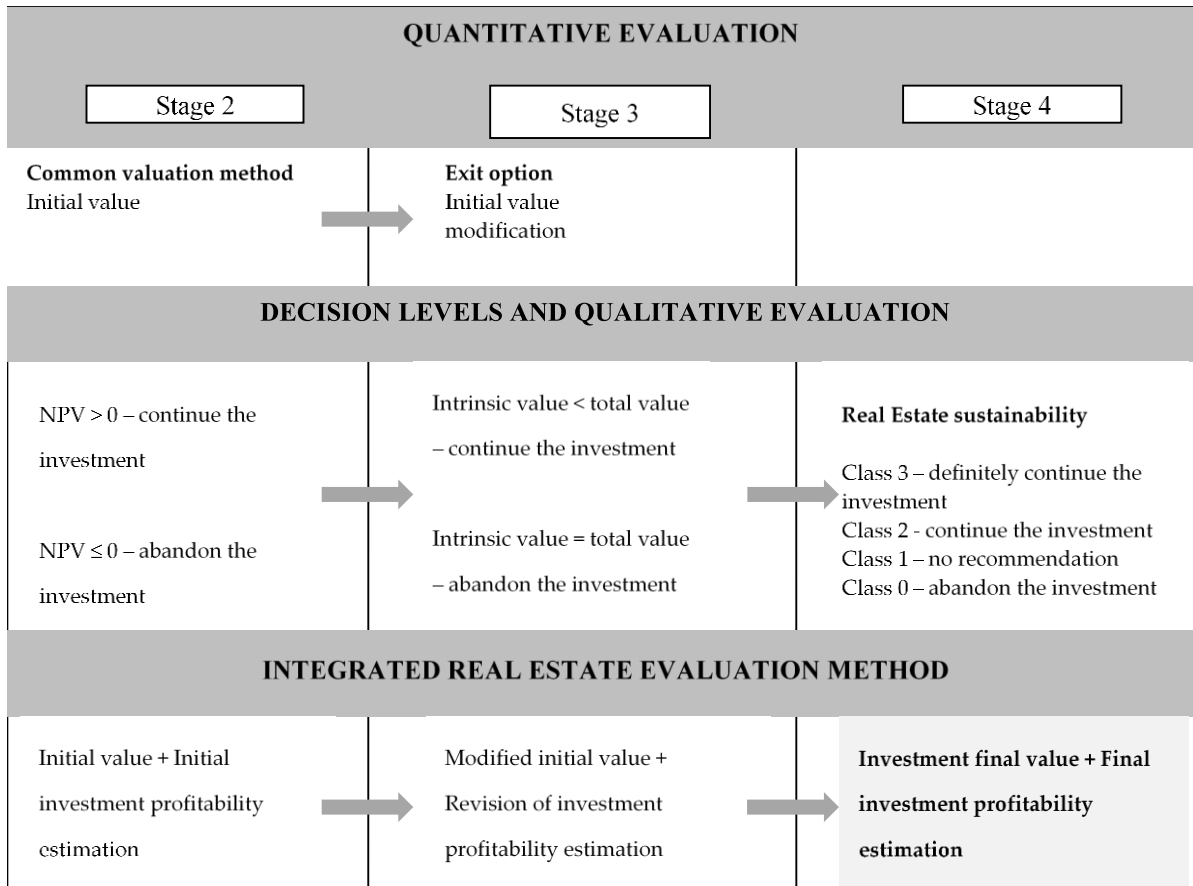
QUANTITATIVE EVALUATION

Stage 2

Stage 3

Stage 4

**Common valuation method**
Initial value

**Exit option**
Initial value modification

DECISION LEVELS AND QUALITATIVE EVALUATION

NPV > 0 – continue the investment

NPV ≤ 0 – abandon the investment

Intrinsic value < total value – continue the investment

Intrinsic value = total value – abandon the investment

**Real Estate sustainability**

Class 3 – definitely continue the investment
Class 2 - continue the investment
Class 1 – no recommendation
Class 0 – abandon the investment

INTEGRATED REAL ESTATE EVALUATION METHOD

Initial value + Initial investment profitability estimation

Modified initial value + Revision of investment profitability estimation

**Investment final value + Final investment profitability estimation**